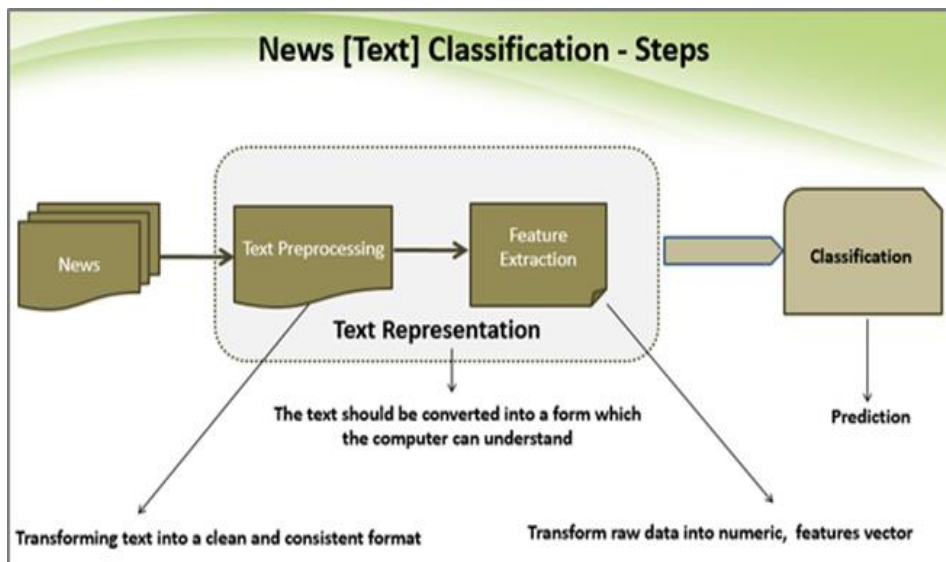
News [Text] Classification - Steps

News

Text Preprocessing

Feature Extraction

Text Representation

Classification

The text should be converted into a form which the computer can understand

Prediction

Transforming text into a clean and consistent format

Transform raw data into numeric, features vector